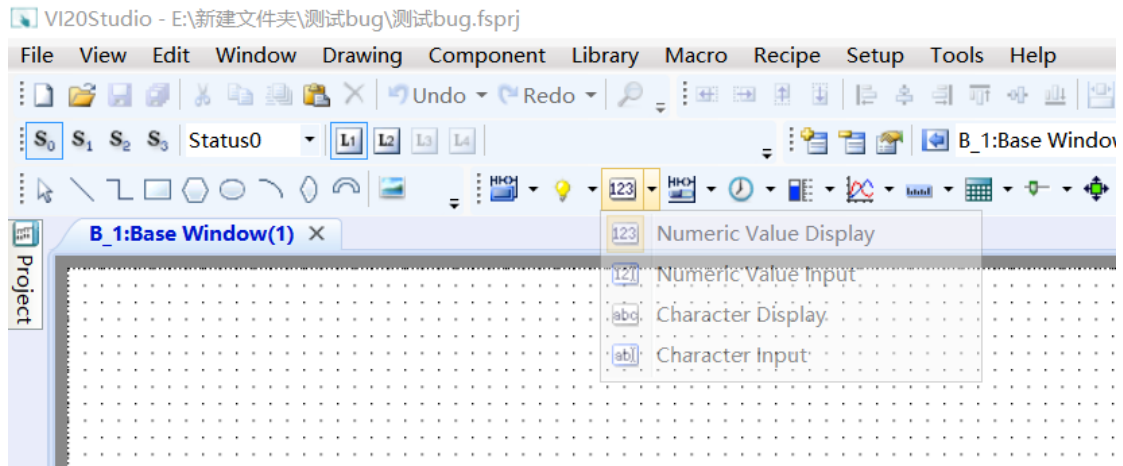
VI20Studio - E:\新建文件夹\测试bug\测试bug.fsprj

File View Edit Window Drawing Component Library Macro Recipe Setup Tools Help

Undo Redo

$S_0$ $S_1$ $S_2$ $S_3$ Status0 L1 L2 L3 L4

B_1:Base Window

123

Project

B_1:Base Window(1) ×

123 Numeric Value Display
123 Numeric Value Input
abc Character Display
ab Character Input